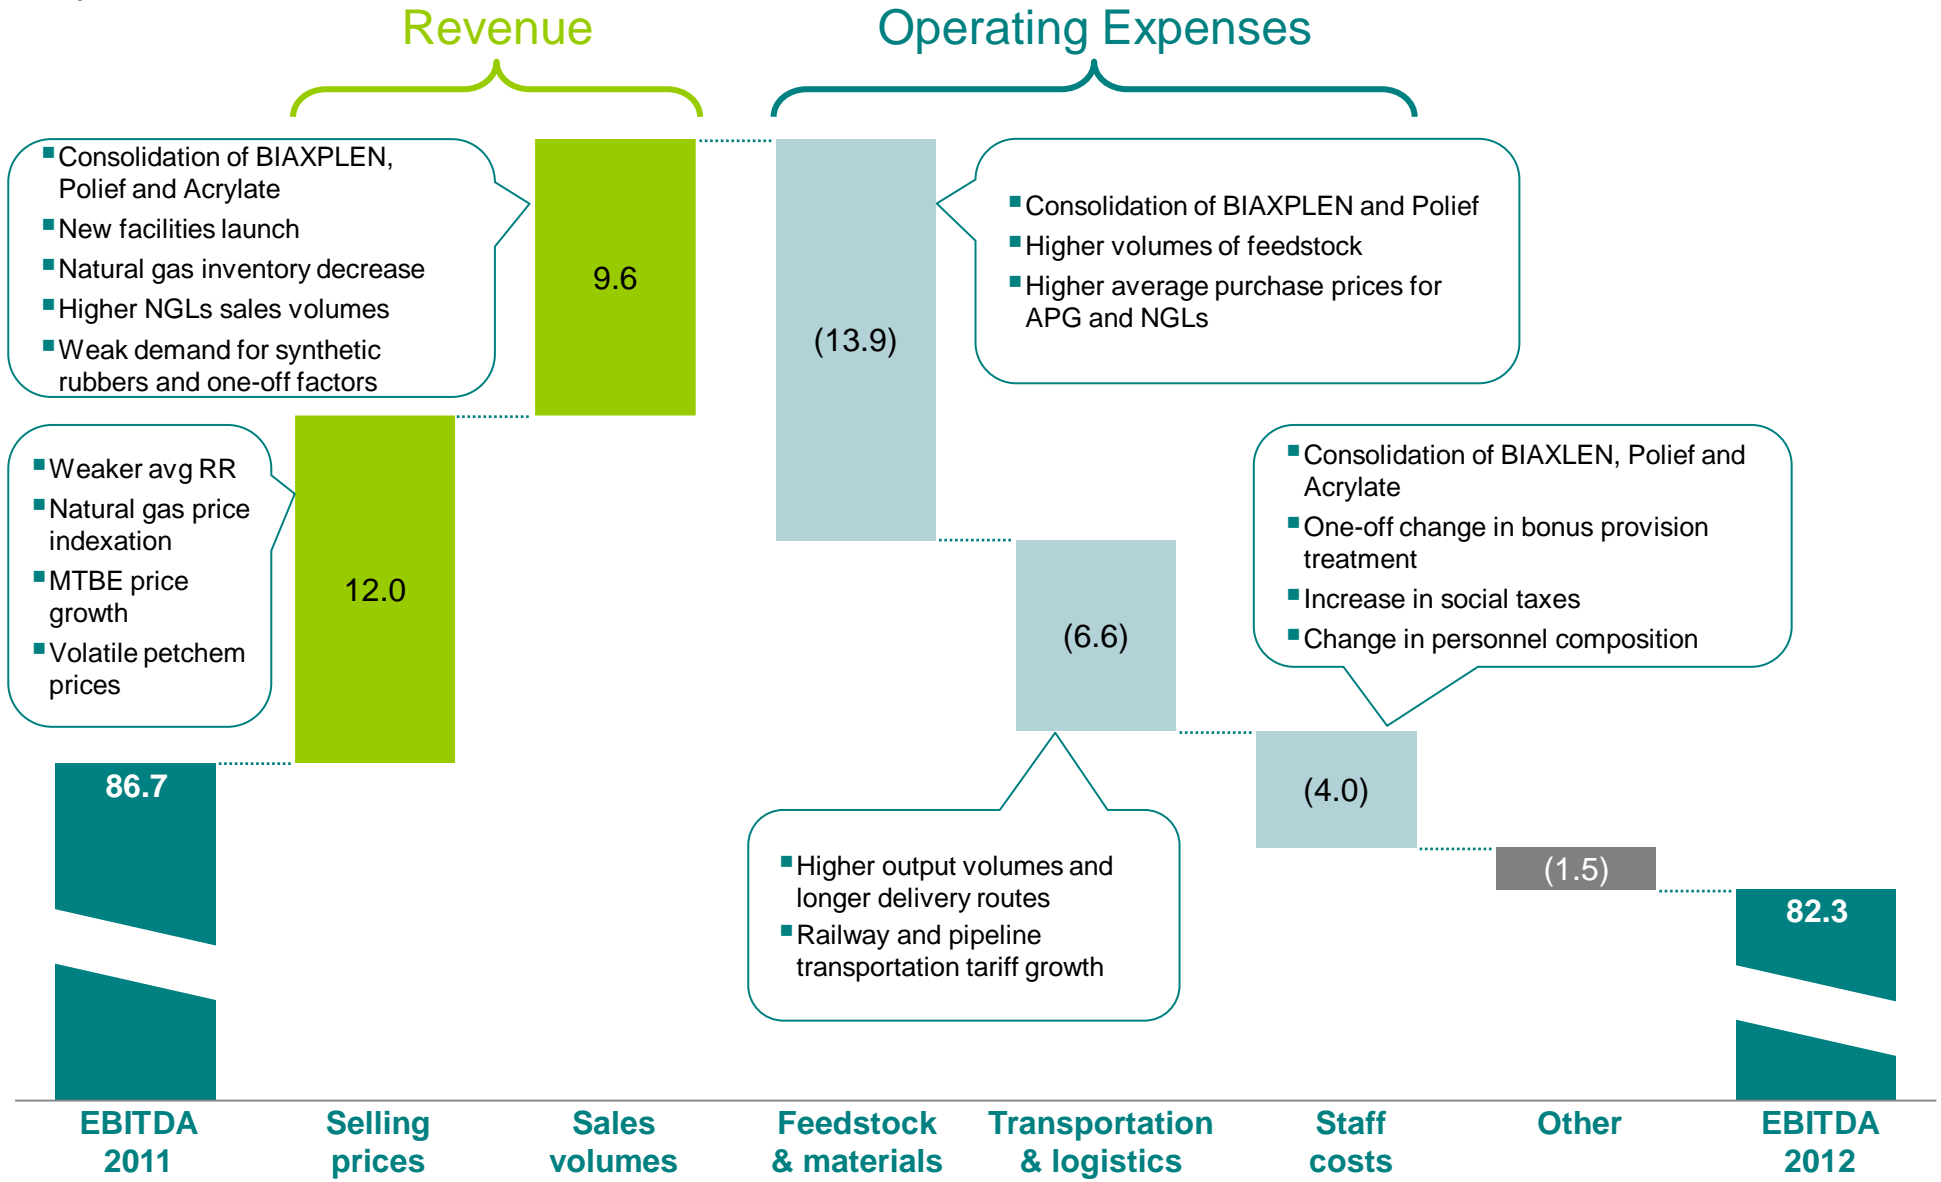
Revenue

Operating Expenses

Consolidation of BIAXPLEN, Polief and Acrylate
New facilities launch
Natural gas inventory decrease
Higher NGLs sales volumes
Weak demand for synthetic rubbers and one-off factors

9.6

(13.9)

Consolidation of BIAXPLEN and Polief
Higher volumes of feedstock
Higher average purchase prices for APG and NGLs

Weaker avg RR
Natural gas price indexation
MTBE price growth
Volatile petchem prices

12.0

Consolidation of BIAXLEN, Polief and Acrylate
One-off change in bonus provision treatment
Increase in social taxes
Change in personnel composition

(6.6)

86.7

(4.0)

Higher output volumes and longer delivery routes
Railway and pipeline transportation tariff growth

(1.5)

82.3

EBITDA 2011

Selling prices

Sales volumes

Feedstock & materials

Transportation & logistics

Staff costs

Other

EBITDA 2012